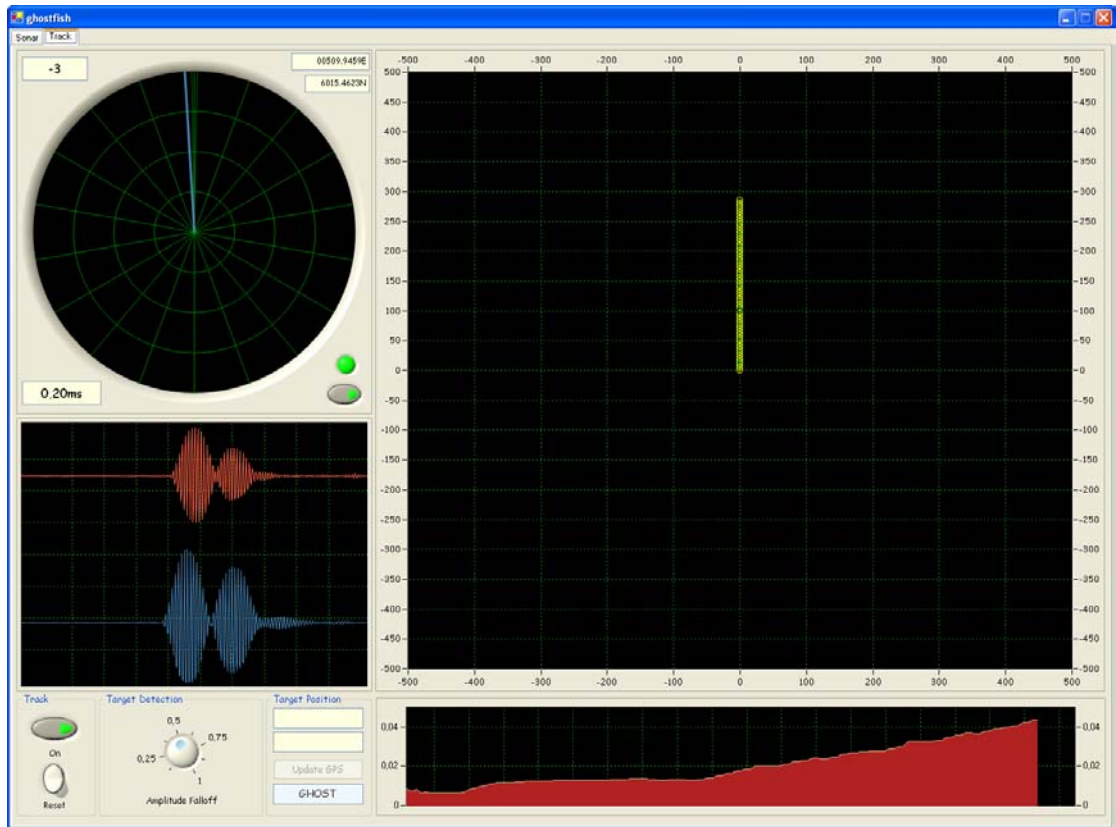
ghostfish

Sonar Track

-3

00509.9459E

6015.4623N

0.20ms

-500 -400 -300 -200 -100 0 100 200 300 400 500

500 450 400 350 300 250 200 150 100 50 0 -50 -100 -150 -200 -250 -300 -350 -400 -450 -500

500 450 400 350 300 250 200 150 100 50 0 -50 -100 -150 -200 -250 -300 -350 -400 -450 -500

-500 -400 -300 -200 -100 0 100 200 300 400 500

Track

On

Reset

Target Detection

0,5

0,75

0,25

1

Amplitude Falloff

Target Position

Update GPS

GHOST

0,04

0,02

0

-0,04

-0,02

-0